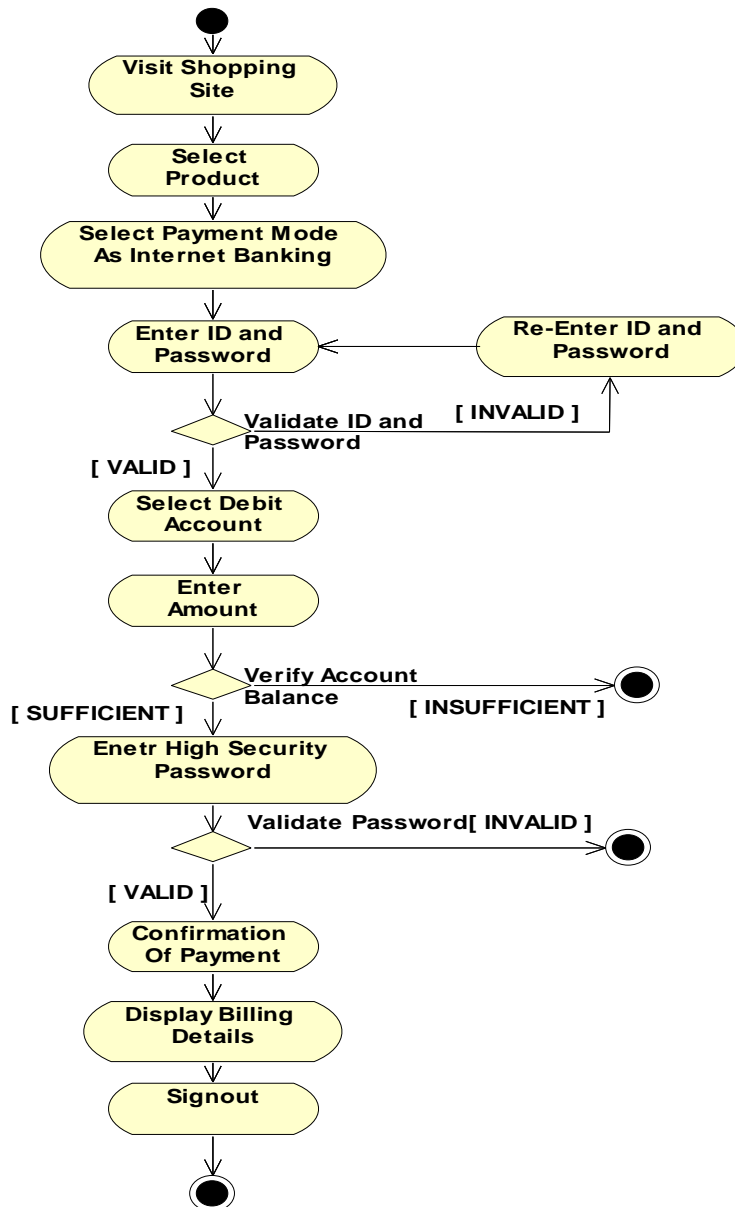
Visit Shopping Site

Select Product

Select Payment Mode As Internet Banking

Enter ID and Password

Re-Enter ID and Password

Validate ID and Password

[ INVALID ]

[ VALID ]

Select Debit Account

Enter Amount

Verify Account Balance

[ INSUFFICIENT ]

[ SUFFICIENT ]

Enetr High Security Password

Validate Password[ INVALID ]

[ VALID ]

Confirmation Of Payment

Display Billing Details

Signout